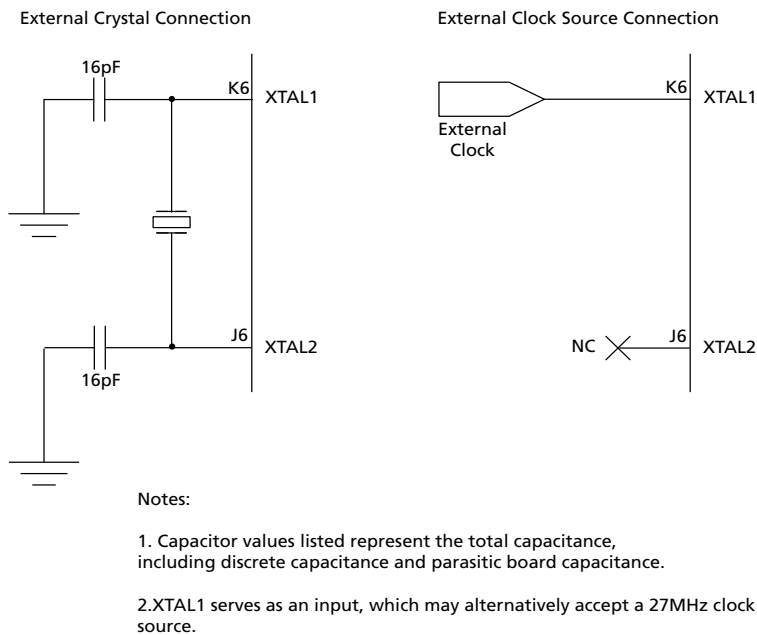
External Crystal Connection

16pF

K6

XTAL1

J6

XTAL2

16pF

External Clock Source Connection

External Clock

K6

XTAL1

NC

J6

XTAL2

Notes:

1. Capacitor values listed represent the total capacitance, including discrete capacitance and parasitic board capacitance.

2.XTAL1 serves as an input, which may alternatively accept a 27MHz clock source.